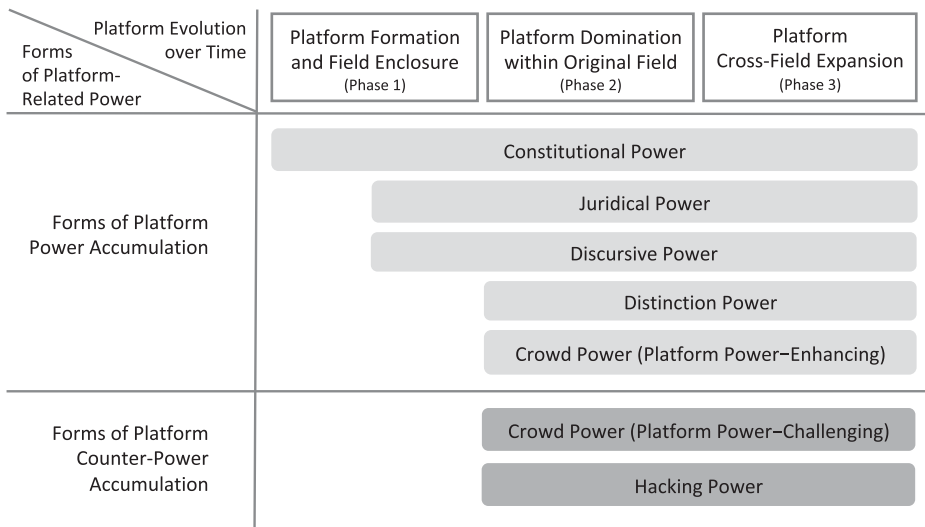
Platform Evolution over Time

Forms of Platform-Related Power

Platform Formation and Field Enclosure (Phase 1)

Platform Domination within Original Field (Phase 2)

Platform Cross-Field Expansion (Phase 3)

Forms of Platform Power Accumulation

Constitutional Power

Juridical Power

Discursive Power

Distinction Power

Crowd Power (Platform Power–Enhancing)

Forms of Platform Counter-Power Accumulation

Crowd Power (Platform Power–Challenging)

Hacking Power